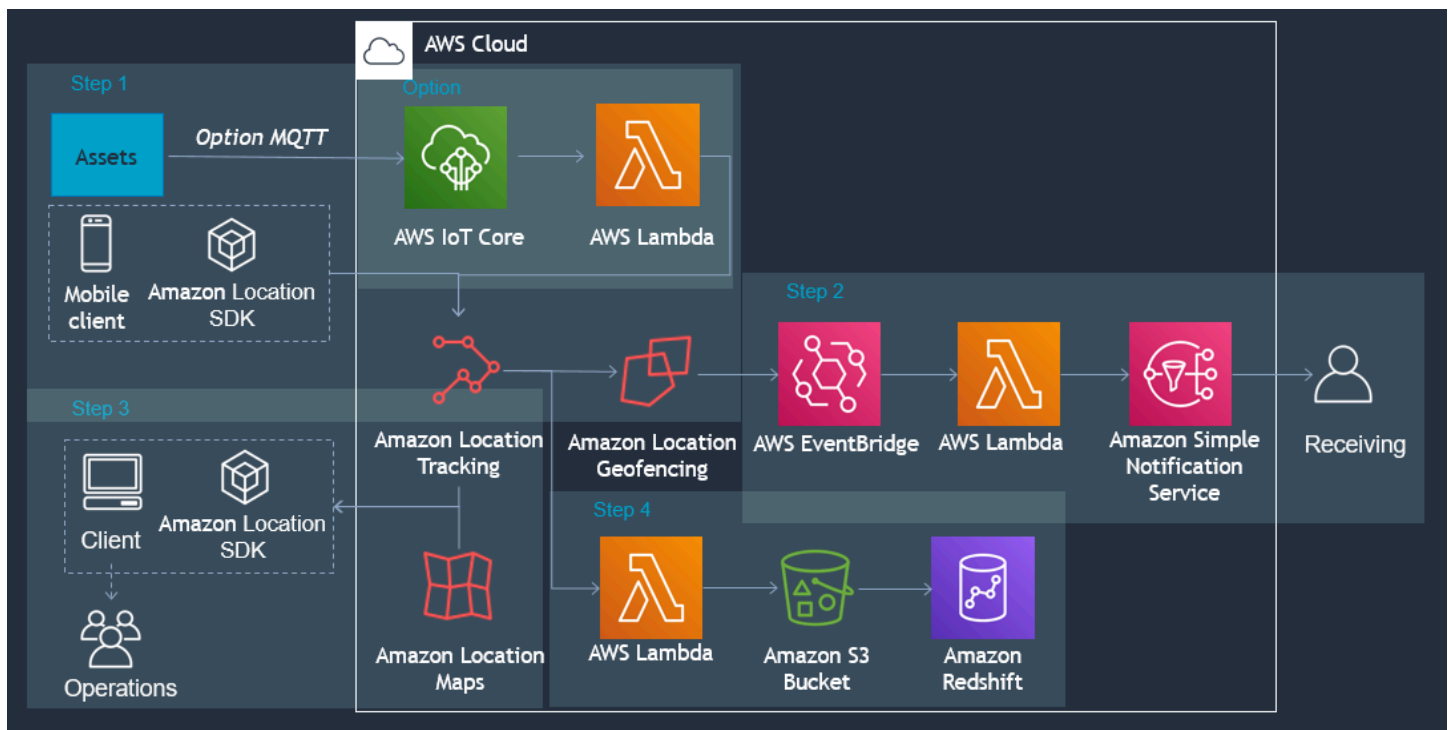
AWS Cloud

Step 1

Option

Assets

Option MQTT

AWS IoT Core

AWS Lambda

Mobile client

Amazon Location SDK

Step 2

Amazon Location Tracking

Amazon Location Geofencing

AWS EventBridge

AWS Lambda

Amazon Simple Notification Service

Receiving

Step 3

Client

Amazon Location SDK

Operations

Step 4

Amazon Location Maps

AWS Lambda

Amazon S3 Bucket

Amazon Redshift